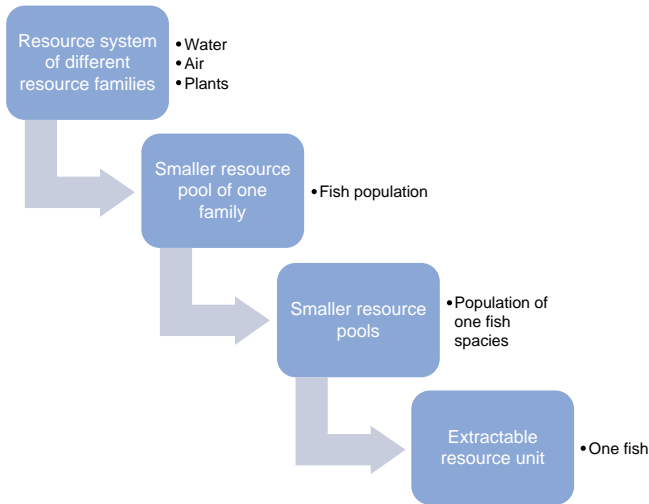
Resource system of different resource families

• Water
• Air
• Plants

Smaller resource pool of one family

• Fish population

Smaller resource pools

• Population of one fish spacies

Extractable resource unit

• One fish